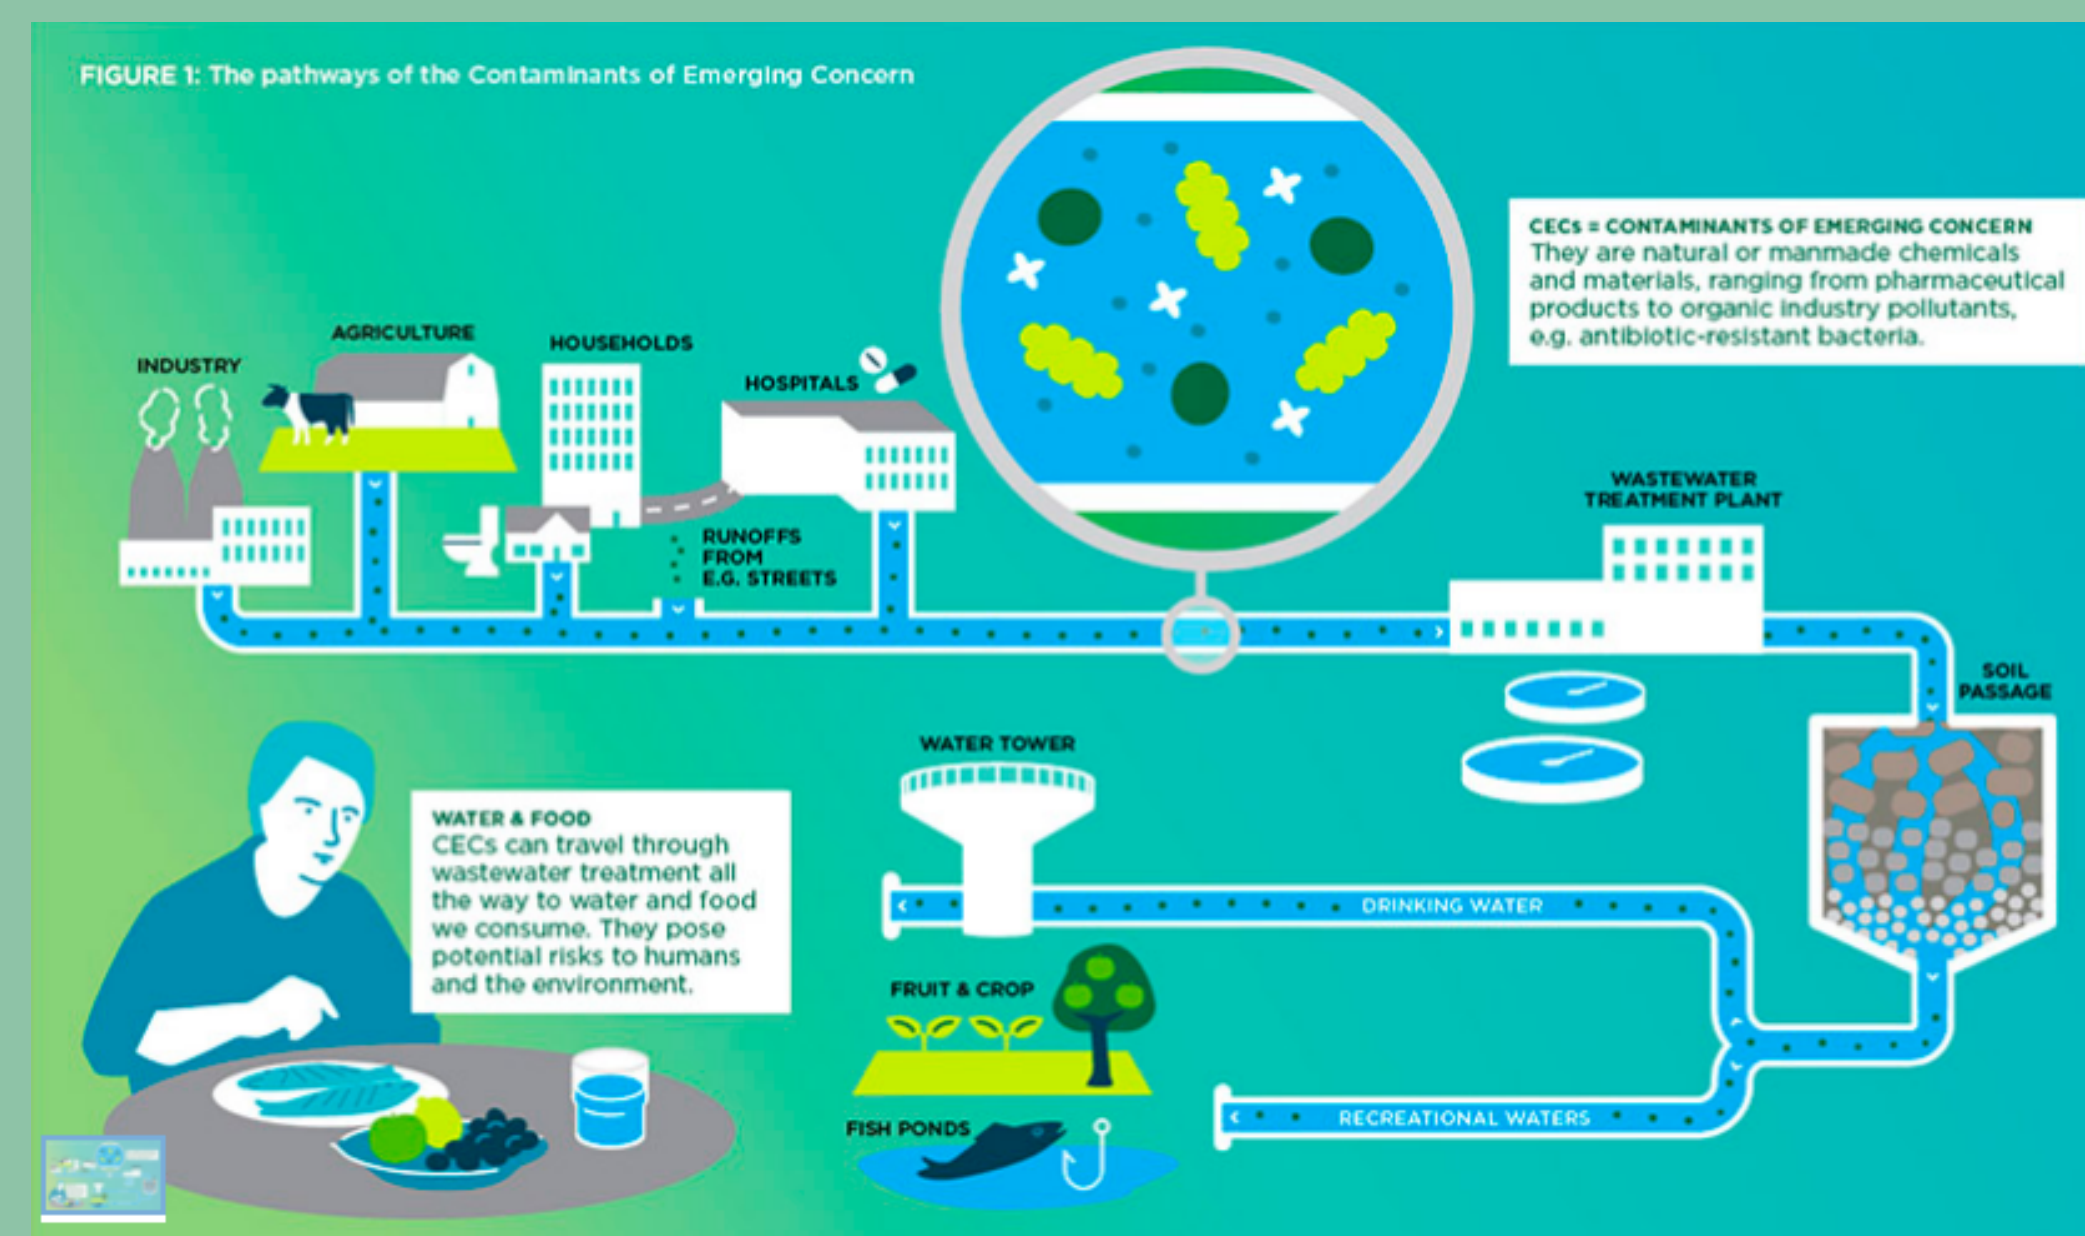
FIGURE 1: The pathways of the Contaminants of Emerging Concern

CECs = CONTAMINANTS OF EMERGING CONCERN
They are natural or manmade chemicals and materials, ranging from pharmaceutical products to organic industry pollutants, e.g. antibiotic-resistant bacteria.

INDUSTRY

AGRICULTURE

HOUSEHOLDS

HOSPITALS

RUNOFFS FROM E.G. STREETS

WASTEWATER TREATMENT PLANT

SOIL PASSAGE

WATER TOWER

WATER & FOOD
CECs can travel through wastewater treatment all the way to water and food we consume. They pose potential risks to humans and the environment.

DRINKING WATER

FRUIT & CROP

FISH PONDS

RECREATIONAL WATERS